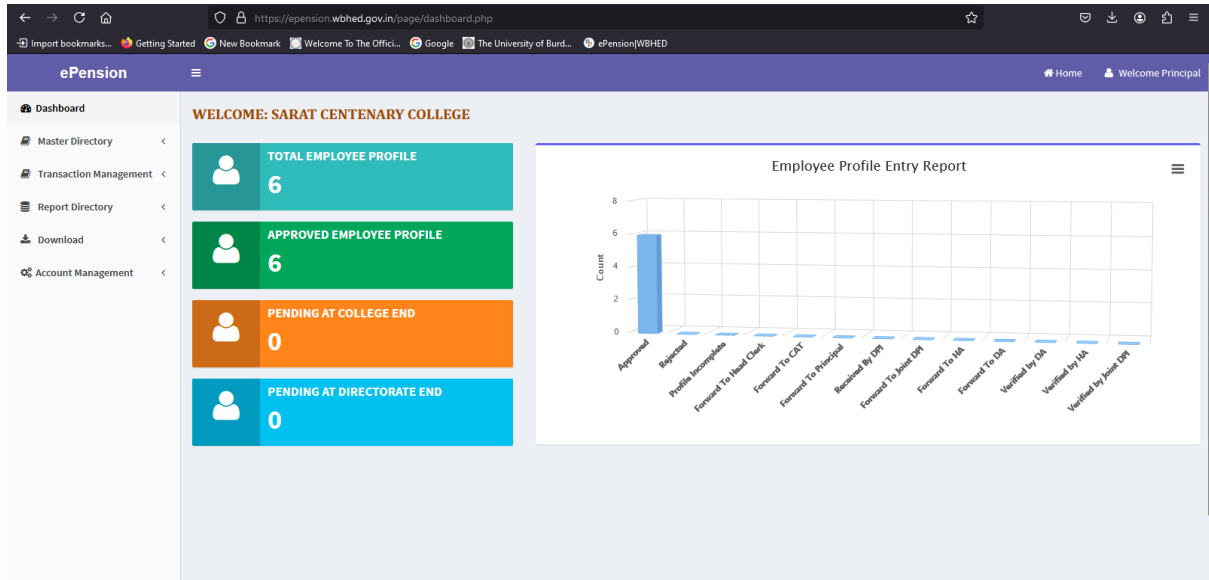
https://epension.wbhed.gov.in/page/dashboard.php

Import bookmarks... Getting Started New Bookmark Welcome To The Offici... Google The University of Burd... ePension|WBHED

ePension

Home Welcome Principal

Dashboard
Master Directory
Transaction Management
Report Directory
Download
Account Management

WELCOME: SARAT CENTENARY COLLEGE

TOTAL EMPLOYEE PROFILE
6

APPROVED EMPLOYEE PROFILE
6

PENDING AT COLLEGE END
0

PENDING AT DIRECTORATE END
0

Employee Profile Entry Report

8
6
4
2
0
Count

Approved
Rejected
Profile Incomplete
Forward To Head Clerk
Forward To CAT
Forward To Principal
Received By DPI
Forward To Joint DPI
Forward To HA
Forward To DA
Verified by DA
Verified by HA
Verified by Joint DPI